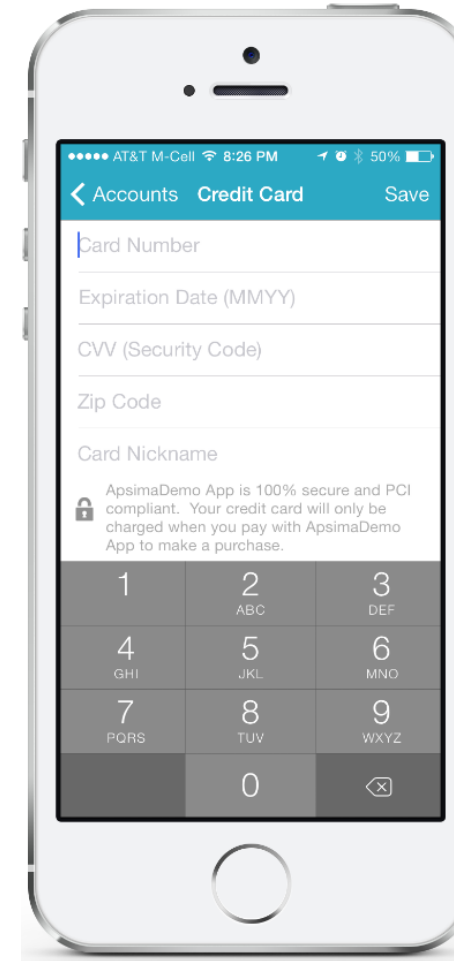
●●●●● AT&T M-Cell 8:26 PM 50%

Accounts Credit Card Save

Card Number

Expiration Date (MMYY)

CVV (Security Code)

Zip Code

Card Nickname

ApsimaDemo App is 100% secure and PCI compliant. Your credit card will only be charged when you pay with ApsimaDemo App to make a purchase.

| 1 | 2 ABC | 3 DEF |
|---|---|---|
| 4 GHI | 5 JKL | 6 MNO |
| 7 PQRS | 8 TUV | 9 WXYZ |
| | 0 | |